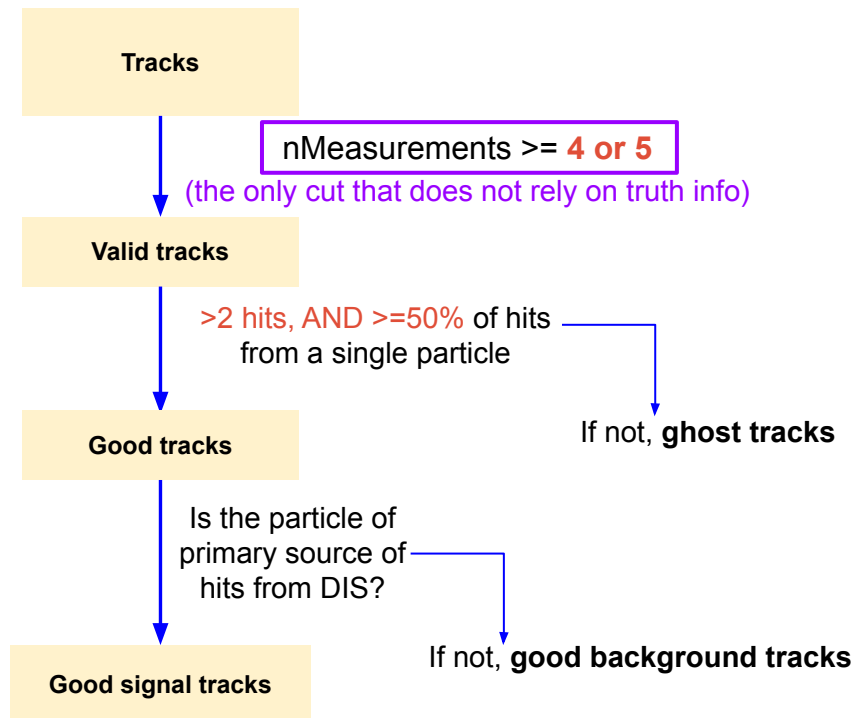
Tracks

nMeasurements >= 4 or 5

(the only cut that does not rely on truth info)

Valid tracks

>2 hits, AND >=50% of hits from a single particle

If not, ghost tracks

Good tracks

Is the particle of primary source of hits from DIS?

If not, good background tracks

Good signal tracks